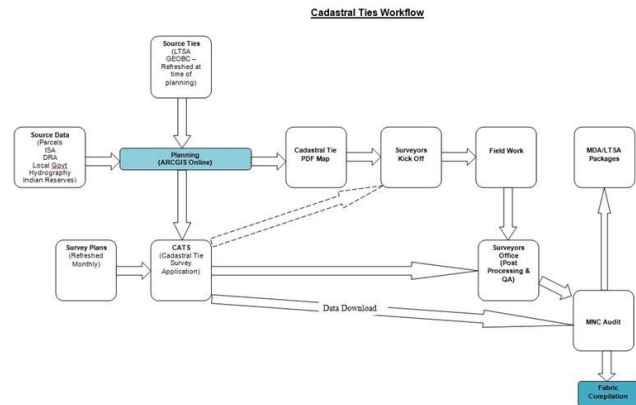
Cadastral Ties Workflow

Source Ties
(LTSA
GEOBC –
Refreshed at
time of
planning)

Source Data
(Parcels
ISA
DRA
Local Govt
Hydrography
Indian Reserves)

Planning
(ARCGIS Online)

Cadastral Tie
PDF Map

Surveyors
Kick Off

Field Work

MDA/LTSA
Packages

Survey Plans
(Refreshed
Monthly)

CATS
(Cadastral Tie
Survey
Application)

Surveyors
Office
(Post
Processing &
QA)

Data Download

MNC Audit

Fabric
Compilation